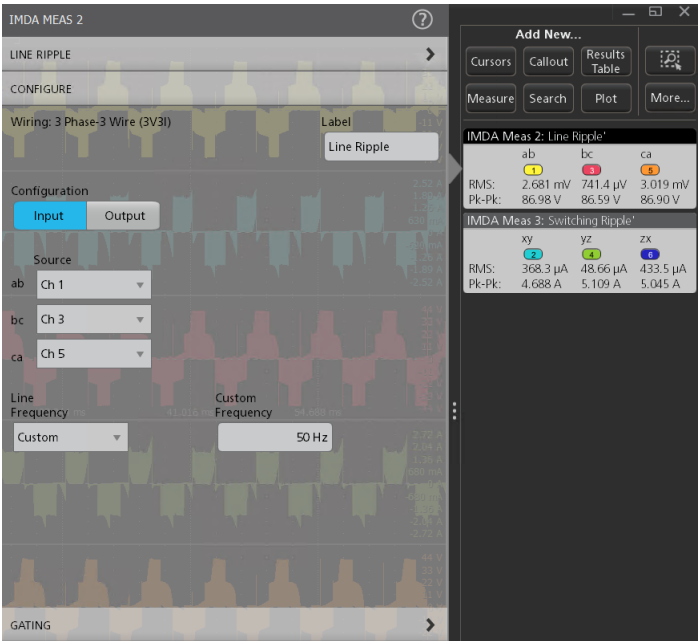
IMDA MEAS 2

LINE RIPPLE

CONFIGURE

Wiring: 3 Phase-3 Wire (3V3I)

Label

Line Ripple

Configuration

Input | Output

Source

ab Ch 1

bc Ch 3

ca Ch 5

Line Frequency

Custom

Custom Frequency

50 Hz

GATING

Add New...

Cursors | Callout | Results Table

Measure | Search | Plot | More...

IMDA Meas 2: Line Ripple'

| | ab | bc | ca |
|---|---|---|---|
| | 1 | 3 | 5 |
| RMS: | 2.681 mV | 741.4 μV | 3.019 mV |
| Pk-Pk: | 86.98 V | 86.59 V | 86.90 V |

IMDA Meas 3: Switching Ripple'

| | xy | yz | zx |
|---|---|---|---|
| | 2 | 4 | 6 |
| RMS: | 368.3 μA | 48.66 μA | 433.5 μA |
| Pk-Pk: | 4.688 A | 5.109 A | 5.045 A |